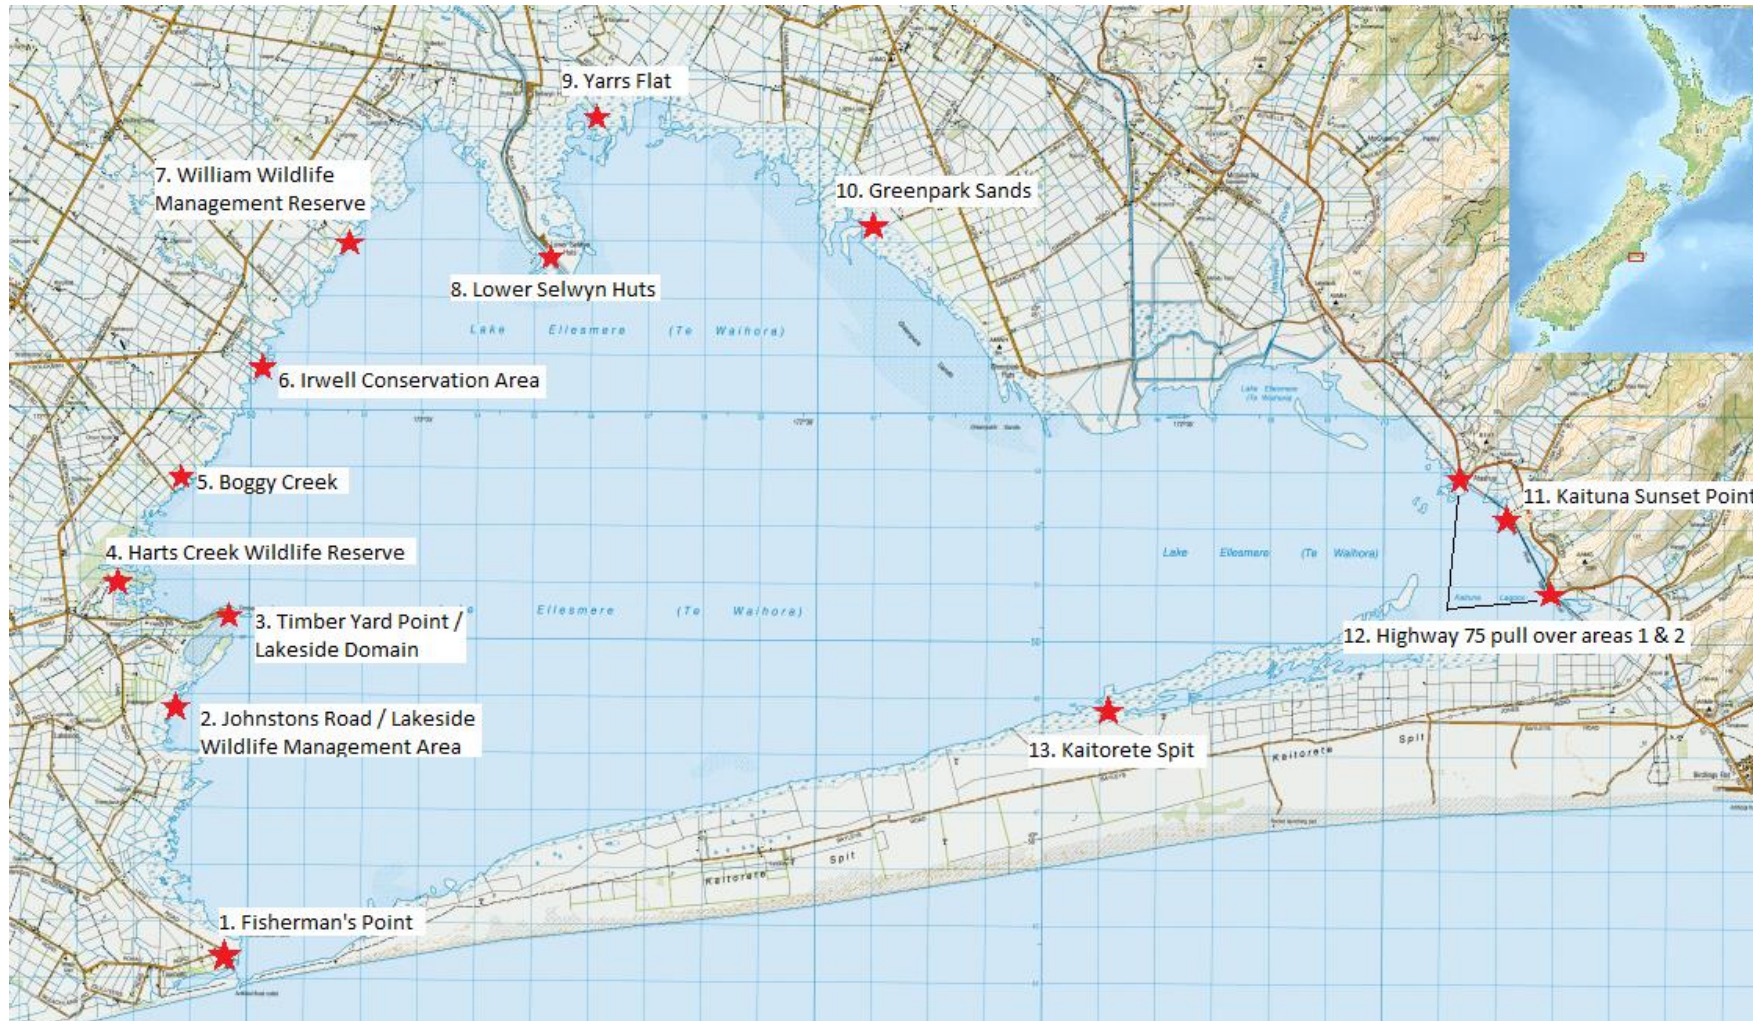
9. Yarrs Flat

7. William Wildlife Management Reserve

10. Greenpark Sands

8. Lower Selwyn Huts

Lake Ellesmere (Te Waihora)

6. Irwell Conservation Area

5. Boggy Creek

11. Kaituna Sunset Point

4. Harts Creek Wildlife Reserve

Lake Ellesmere (Te Waihora)

3. Timber Yard Point / Lakeside Domain

Ellesmere (Te Waihora)

12. Highway 75 pull over areas 1 & 2

2. Johnstons Road / Lakeside Wildlife Management Area

13. Kaitorete Spit

Kaitorete Spit

Kaitorete Spit

1. Fisherman's Point